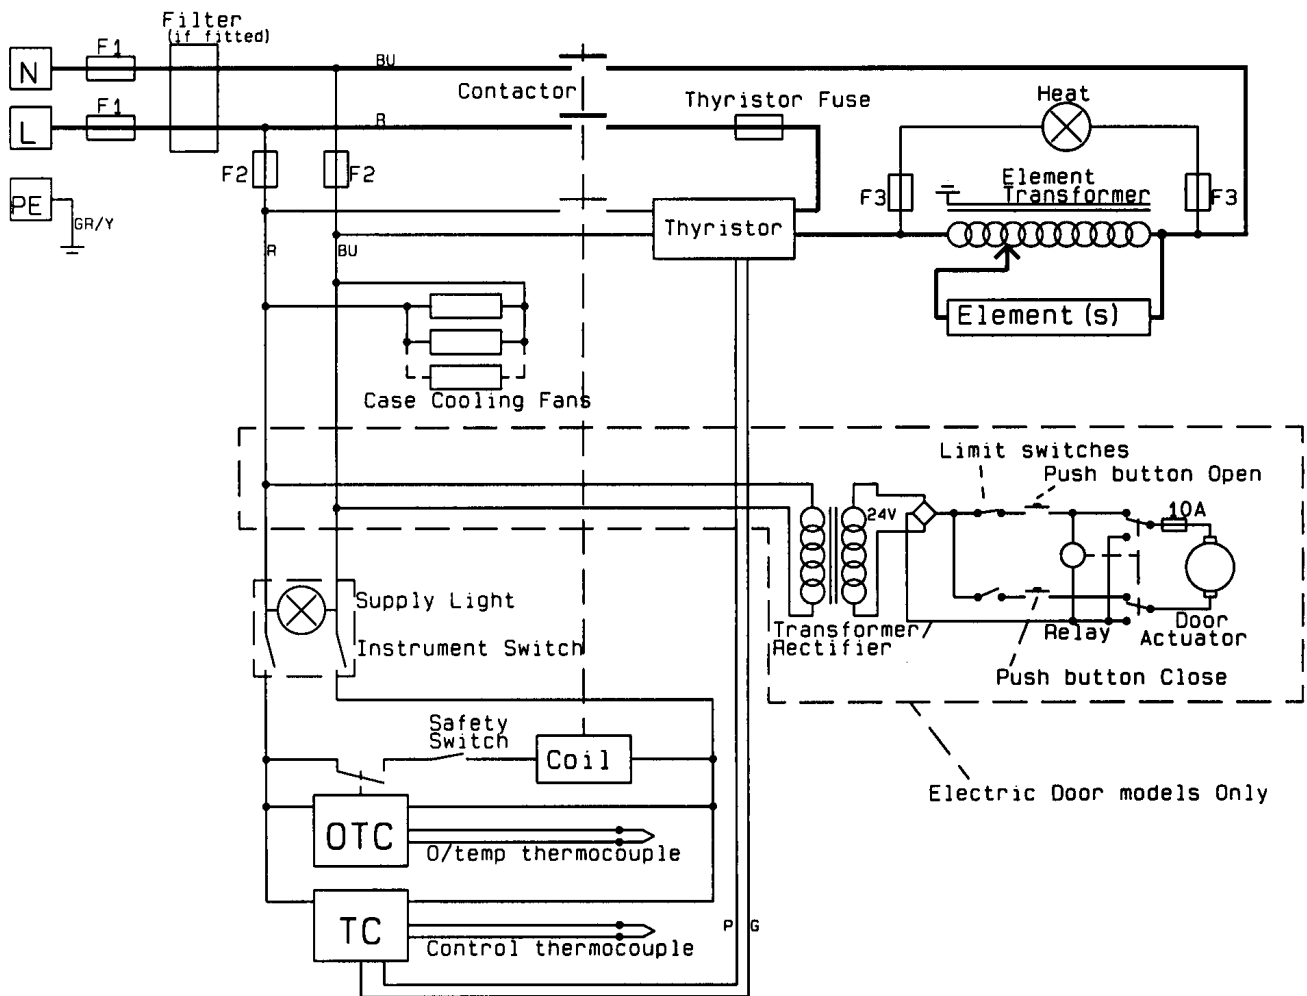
N
L
PE
F1
F1
Filter
(if fitted)
BU
R
GR/Y
F2
F2
R
BU
Contactor
Thyristor Fuse
Thyristor
Heat
Element
Transformer
F3
F3
Element (s)
Case Cooling Fans
Limit switches
Push button Open
10A
24V
Transformer/
Rectifier
Relay
Door
Actuator
Push button Close
Electric Door models Only
Supply Light
Instrument Switch
Safety
Switch
Coil
OTC
O/temp thermocouple
TC
Control thermocouple
P
G